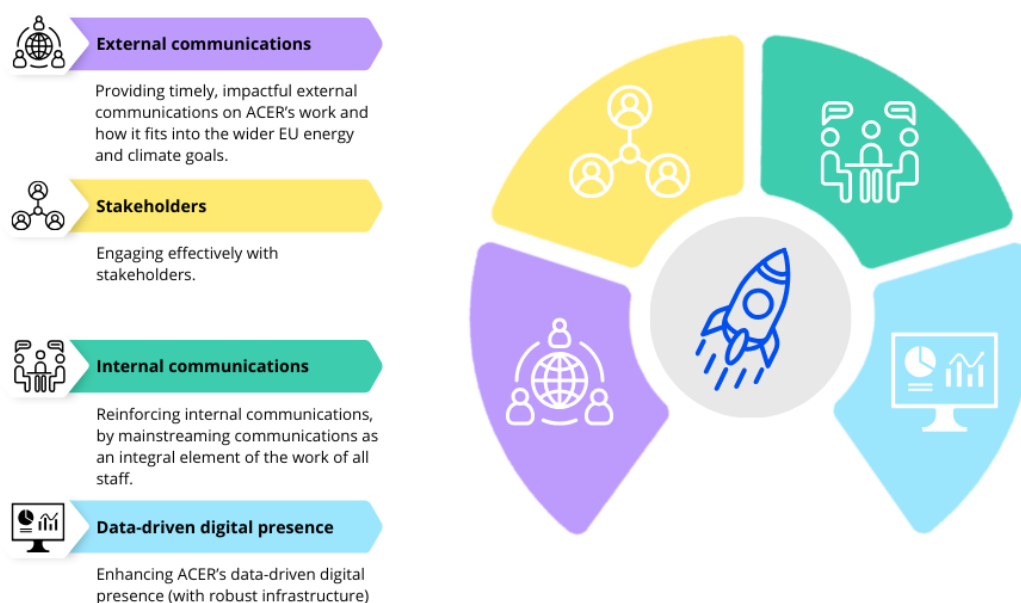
External communications

Providing timely, impactful external communications on ACER's work and how it fits into the wider EU energy and climate goals.

Stakeholders

Engaging effectively with stakeholders.

Internal communications

Reinforcing internal communications, by mainstreaming communications as an integral element of the work of all staff.

Data-driven digital presence

Enhancing ACER's data-driven digital presence (with robust infrastructure)